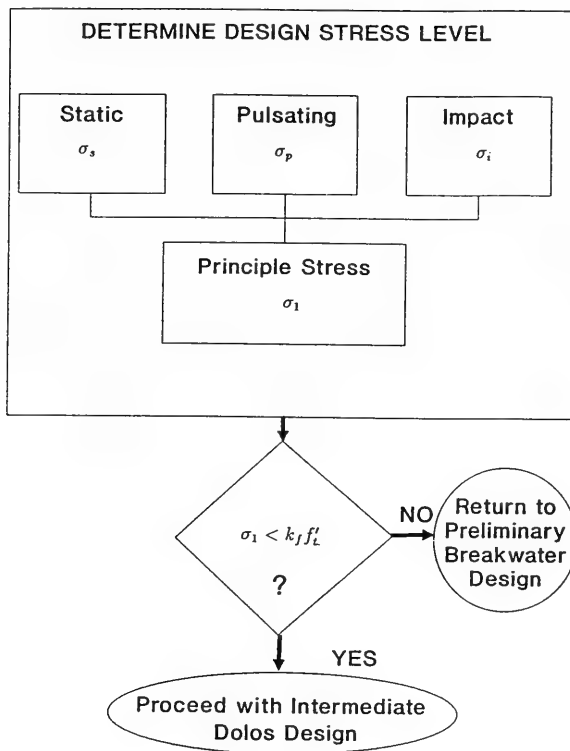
DETERMINE DESIGN STRESS LEVEL

Static
$\sigma_s$

Pulsating
$\sigma_p$

Impact
$\sigma_i$

Principle Stress
$\sigma_1$

$\sigma_1 < k_f f_t'$
?

NO

Return to Preliminary Breakwater Design

YES

Proceed with Intermediate Dolos Design